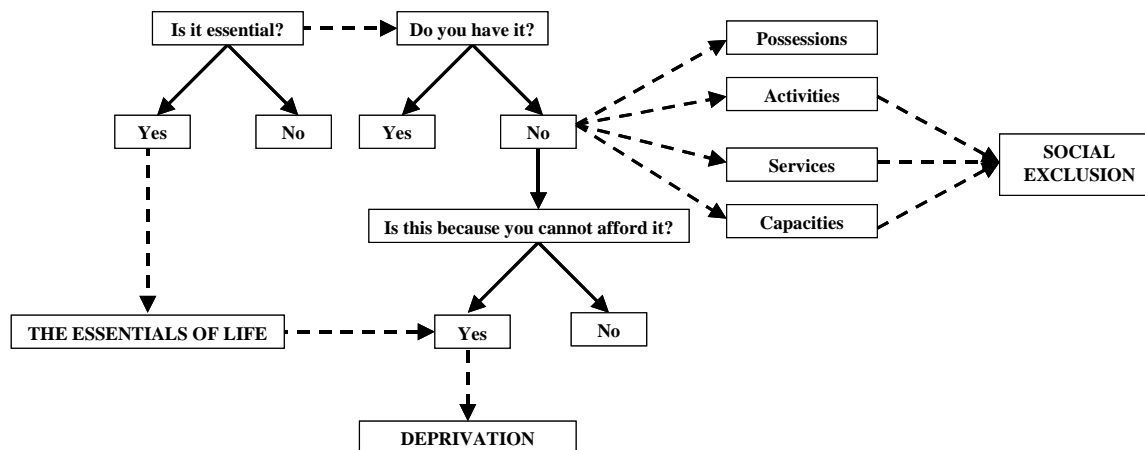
Is it essential?

Do you have it?

Possessions

Activities

Services

Capacities

Yes

No

Yes

No

SOCIAL EXCLUSION

Is this because you cannot afford it?

THE ESSENTIALS OF LIFE

Yes

No

DEPRIVATION